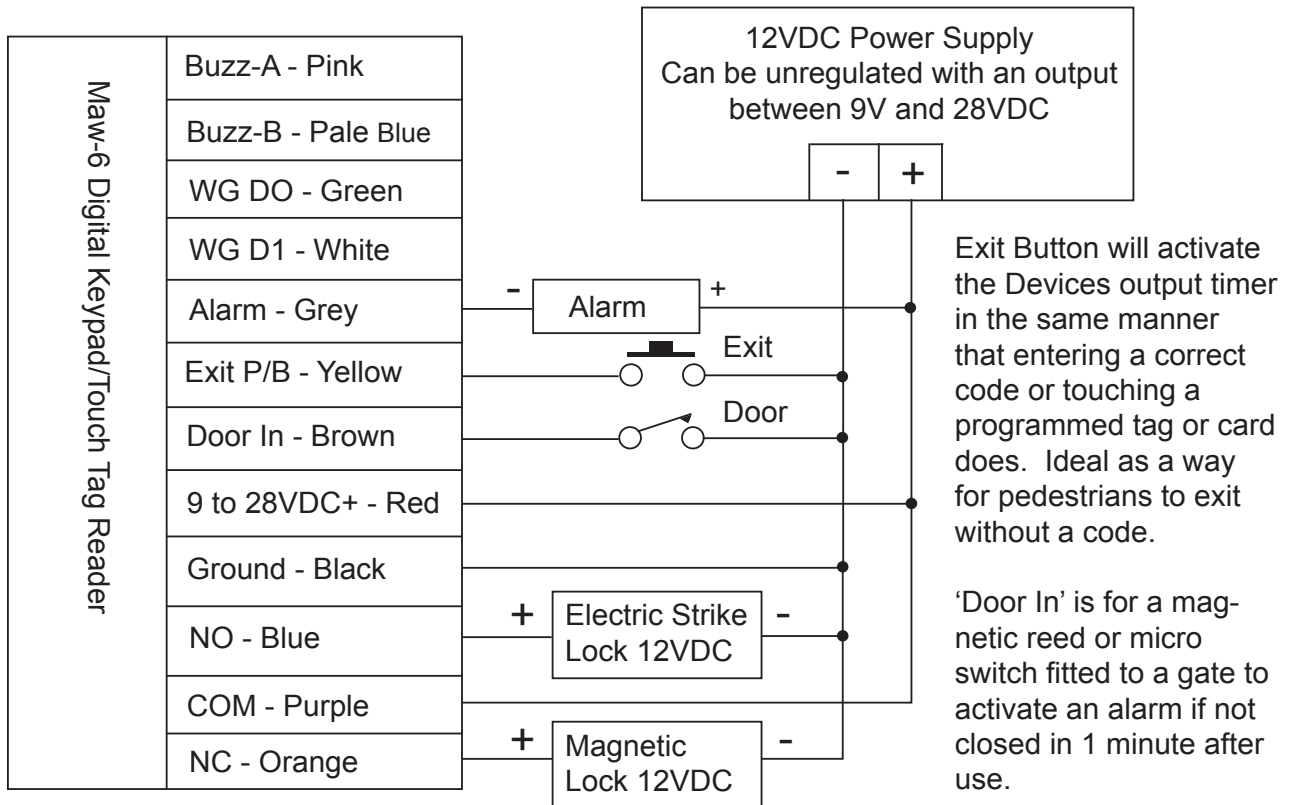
Maw-6 Digital Keypad/Touch Tag Reader

Buzz-A - Pink
Buzz-B - Pale Blue
WG DO - Green
WG D1 - White
Alarm - Grey
Exit P/B - Yellow
Door In - Brown
9 to 28VDC+ - Red
Ground - Black
NO - Blue
COM - Purple
NC - Orange

12VDC Power Supply
Can be unregulated with an output between 9V and 28VDC

- +

- Alarm +

Exit

Door

+ Electric Strike Lock 12VDC -

+ Magnetic Lock 12VDC -

Exit Button will activate the Devices output timer in the same manner that entering a correct code or touching a programmed tag or card does. Ideal as a way for pedestrians to exit without a code.

'Door In' is for a magnetic reed or micro switch fitted to a gate to activate an alarm if not closed in 1 minute after use.